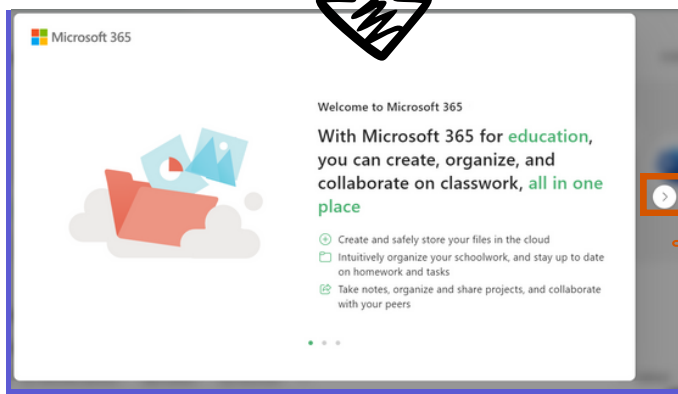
Microsoft 365

Welcome to Microsoft 365

With Microsoft 365 for education, you can create, organize, and collaborate on classwork, all in one place

Create and safely store your files in the cloud

Intuitively organize your schoolwork, and stay up to date on homework and tasks

Take notes, organize and share projects, and collaborate with your peers